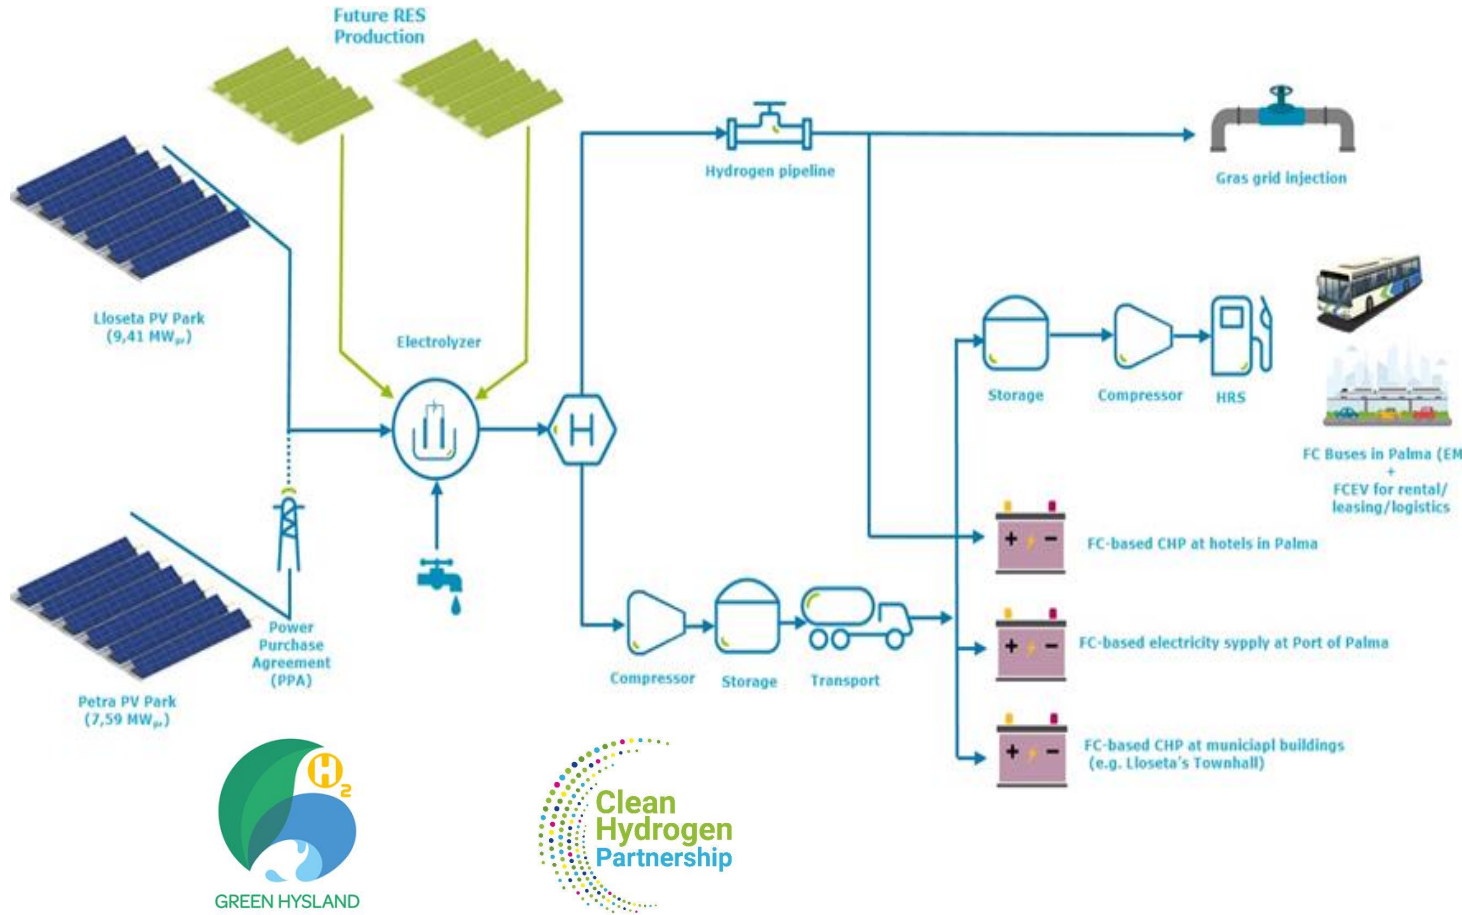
Future RES Production

Lloseta PV Park (9,41 MW$_{p}$)

Electrolyzer

Hydrogen pipeline

Gras grid injection

H

Storage

Compressor

HRS

FC Buses in Palma (EM
+
FCEV for rental/ leasing/logistics

FC-based CHP at hotels in Palma

FC-based electricity sypply at Port of Palma

FC-based CHP at municiapl buildings (e.g. Lloseta's Townhall)

Power Purchase Agreement (PPA)

Petra PV Park (7,59 MW$_{p}$)

Compressor

Storage

Transport

$H_2$

GREEN HYSLAND

Clean Hydrogen Partnership